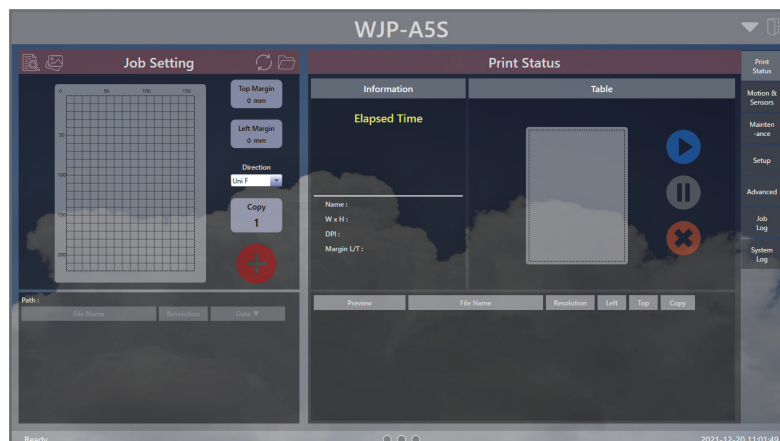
WJP-A5S

Job Setting

0 50 100 150

50

100

150

200

Top Margin
0 mm

Left Margin
0 mm

Direction
Uni F

Copy
1

Path :

| File Name | Resolution | Date ▼ |
|---|---|---|

Print Status

Information

Elapsed Time

Name :
W x H :
DPI :
Margin L/T :

Table

| Preview | File Name | Resolution | Left | Top | Copy |
|---|---|---|---|---|---|

Print Status

Motion & Sensors

Mainten -ance

Setup

Advanced

Job Log

System Log

Ready

2021-12-20 11:01:49